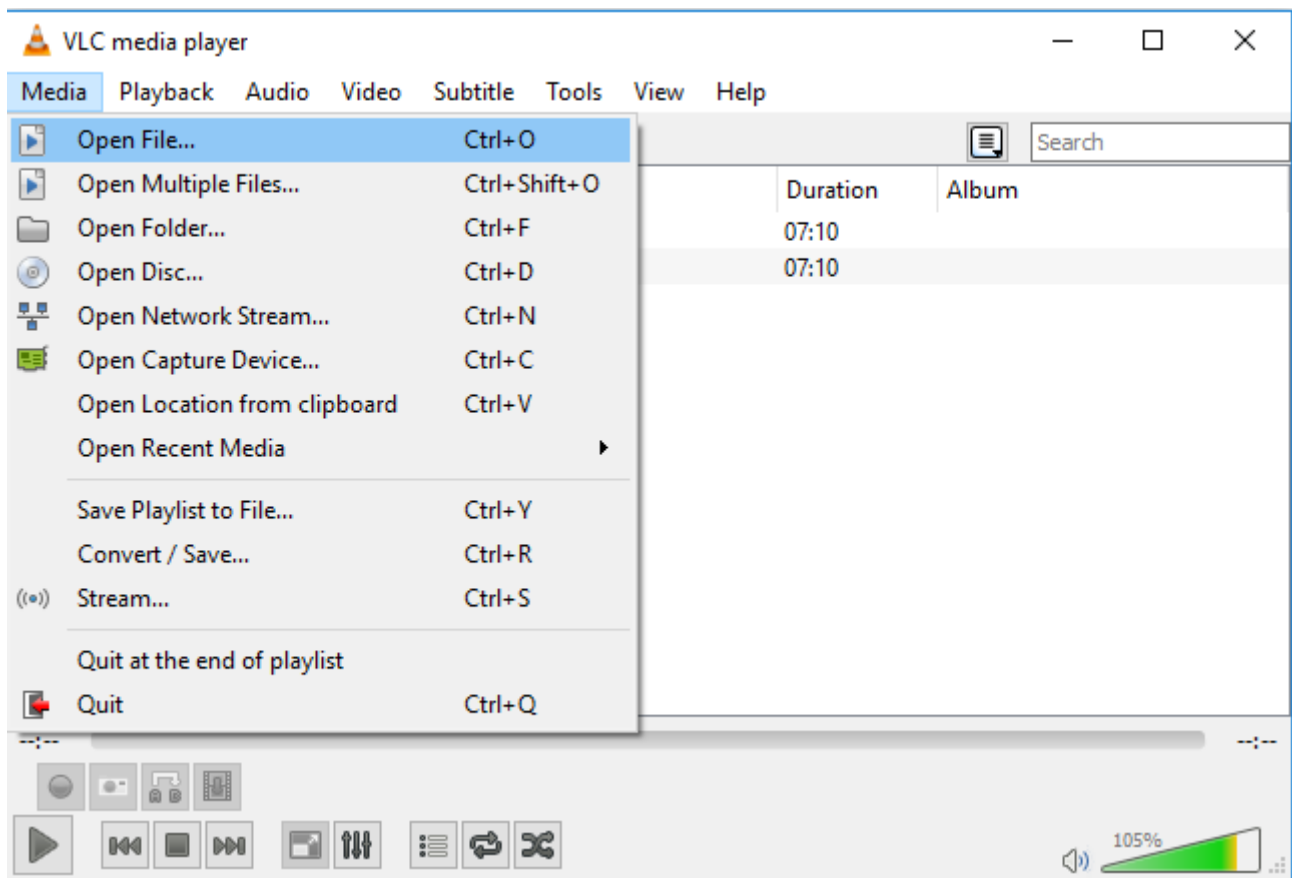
VLC media player

Media Playback Audio Video Subtitle Tools View Help

Open File... Ctrl+O
Open Multiple Files... Ctrl+Shift+O
Open Folder... Ctrl+F
Open Disc... Ctrl+D
Open Network Stream... Ctrl+N
Open Capture Device... Ctrl+C
Open Location from clipboard Ctrl+V
Open Recent Media

Save Playlist to File... Ctrl+Y
Convert / Save... Ctrl+R
Stream... Ctrl+S

Quit at the end of playlist
Quit Ctrl+Q

Search

| Duration | Album |
|---|---|
| 07:10 | |
| 07:10 | |

--:--
--:--

105%